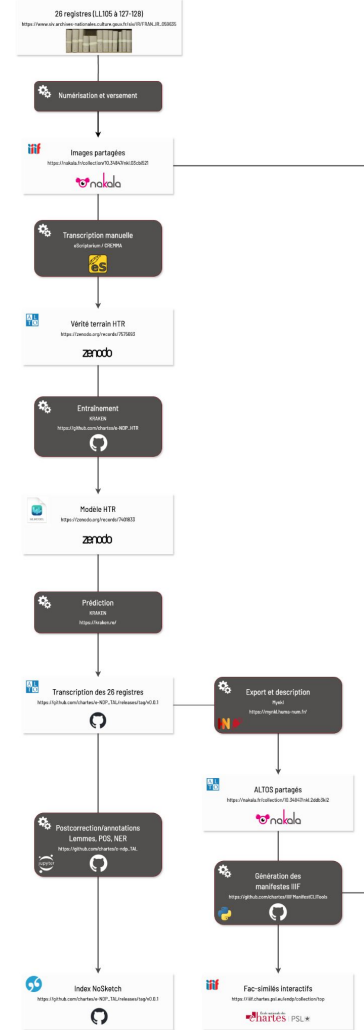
26 registres (LL105 à 127-128)
https://www.siv.archives-nationales.culture.gouv.fr/siv/IR/FRAN_IR_050635

Numérisation et versement

iiif
Images partagées
https://nakala.fr/collection/10.34847/nkl.f55cb621
nakala

Transcription manuelle
eScriptorium / CREMMA
eS

Vérité terrain HTR
https://zenodo.org/records/7575693
zenodo

Entraînement
KRAKEN
https://github.com/chartes/e-NDP_HTR

Modèle HTR
https://zenodo.org/records/7410933
zenodo

Prédiction
KRAKEN
https://kraken.re/

Transcription des 26 registres
https://github.com/chartes/e-NDP_TAL/releases/tag/v0.0.1

Export et description
Myeki
https://myeki.hama-num.fr/

ALTOS partagés
https://nakala.fr/collection/10.34847/nkl.2ddb0b2
nakala

Postcorrection/annotations
Lemmes, POS, NER
https://github.com/chartes/e-ndp_TAL

Génération des manifestes IIIF
https://github.com/chartes/IIIF-ManifestCLITools

Index NoSketch
https://github.com/chartes/e-NDP_TAL/releases/tag/v0.0.1

iiif
Fac-similés interactifs
https://iiif.chartes.psl.eu/endp/collection/top
École nationale des chartes PSL